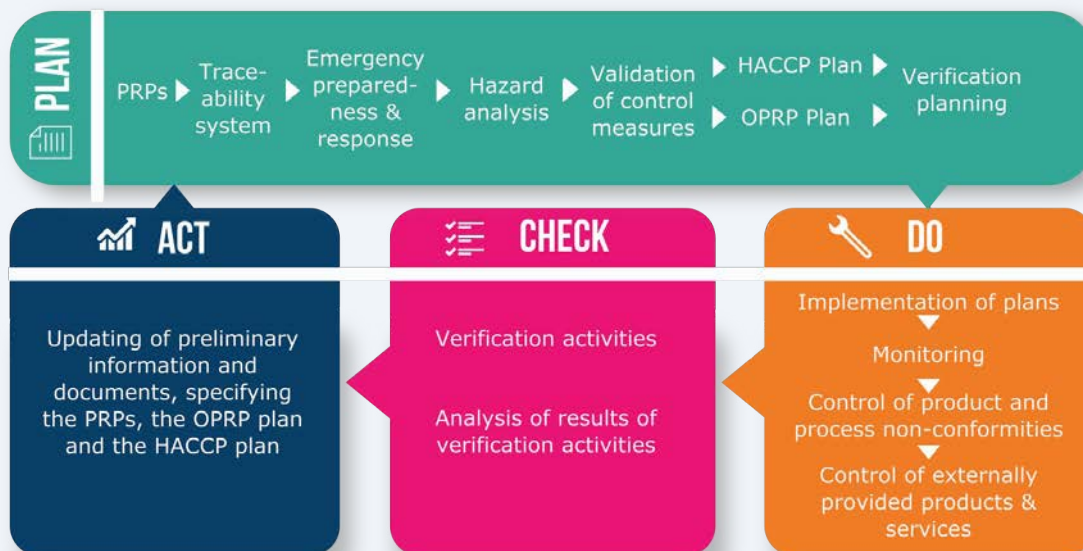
PLAN

PRPs Traceability system Emergency preparedness & response Hazard analysis Validation of control measures HACCP Plan OPRP Plan Verification planning

ACT

Updating of preliminary information and documents, specifying the PRPs, the OPRP plan and the HACCP plan

CHECK

Verification activities

Analysis of results of verification activities

DO

Implementation of plans

Monitoring

Control of product and process non-conformities

Control of externally provided products & services